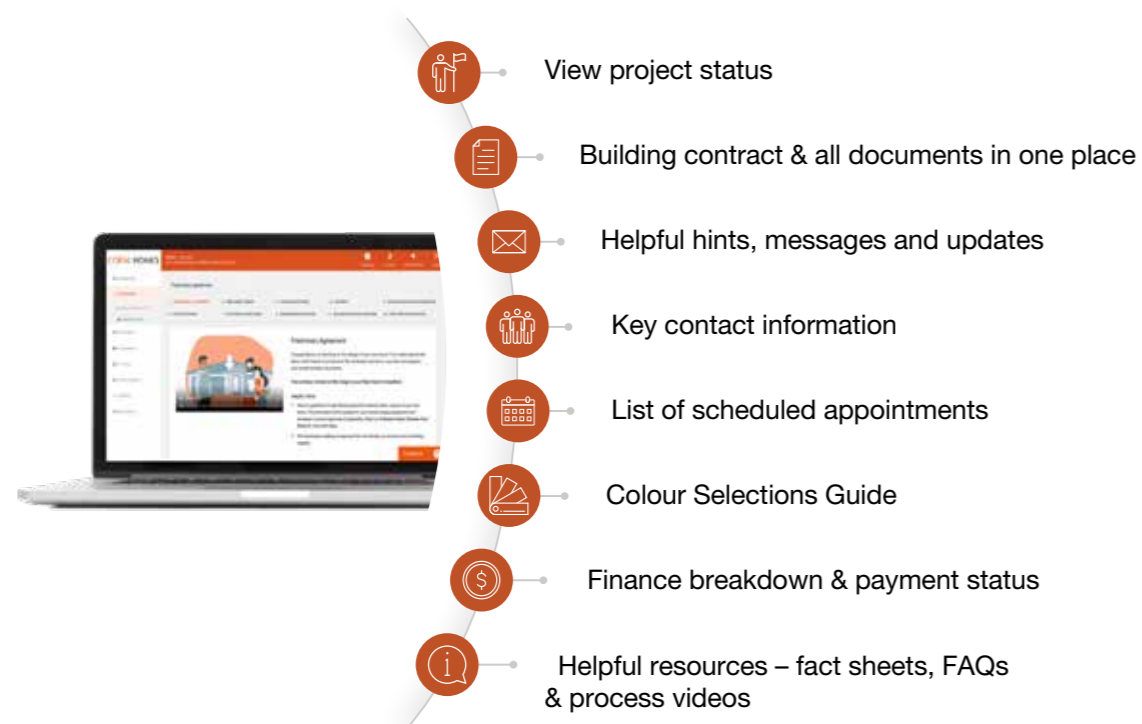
View project status

Building contract & all documents in one place

Helpful hints, messages and updates

Key contact information

List of scheduled appointments

Colour Selections Guide

Finance breakdown & payment status

Helpful resources – fact sheets, FAQs & process videos

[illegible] HOMES

Preliminary Agreement

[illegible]